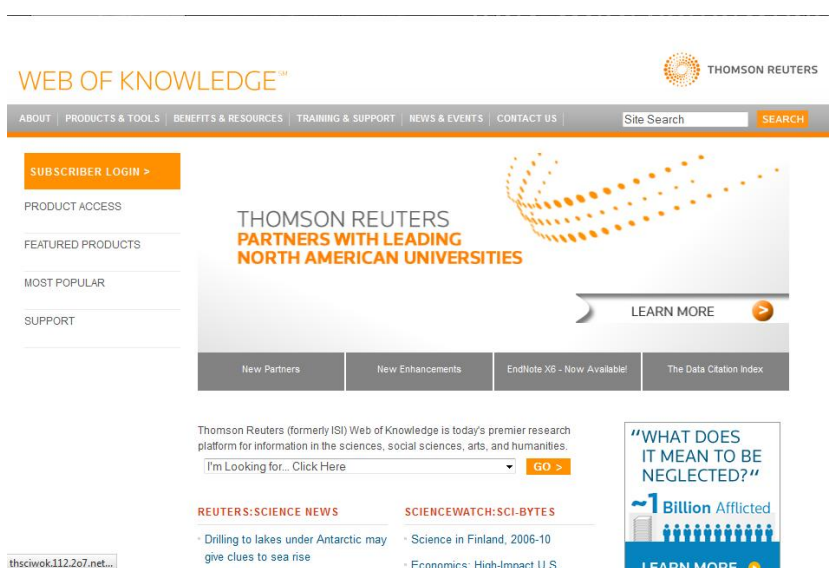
WEB OF KNOWLEDGE℠

THOMSON REUTERS

ABOUT | PRODUCTS & TOOLS | BENEFITS & RESOURCES | TRAINING & SUPPORT | NEWS & EVENTS | CONTACT US

Site Search SEARCH

SUBSCRIBER LOGIN >

PRODUCT ACCESS

FEATURED PRODUCTS

MOST POPULAR

SUPPORT

THOMSON REUTERS
PARTNERS WITH LEADING
NORTH AMERICAN UNIVERSITIES

LEARN MORE

New Partners | New Enhancements | EndNote X6 - Now Available! | The Data Citation Index

Thomson Reuters (formerly ISI) Web of Knowledge is today's premier research platform for information in the sciences, social sciences, arts, and humanities.

I'm Looking for... Click Here GO >

REUTERS:SCIENCE NEWS

· Drilling to lakes under Antarctic may give clues to sea rise

SCIENCEWATCH:SCI-BYTES

· Science in Finland, 2006-10

· Economics: High-Impact U.S.

"WHAT DOES IT MEAN TO BE NEGLECTED?"

~1 Billion Afflicted

LEARN MORE

thsciwok.112.2o7.net...